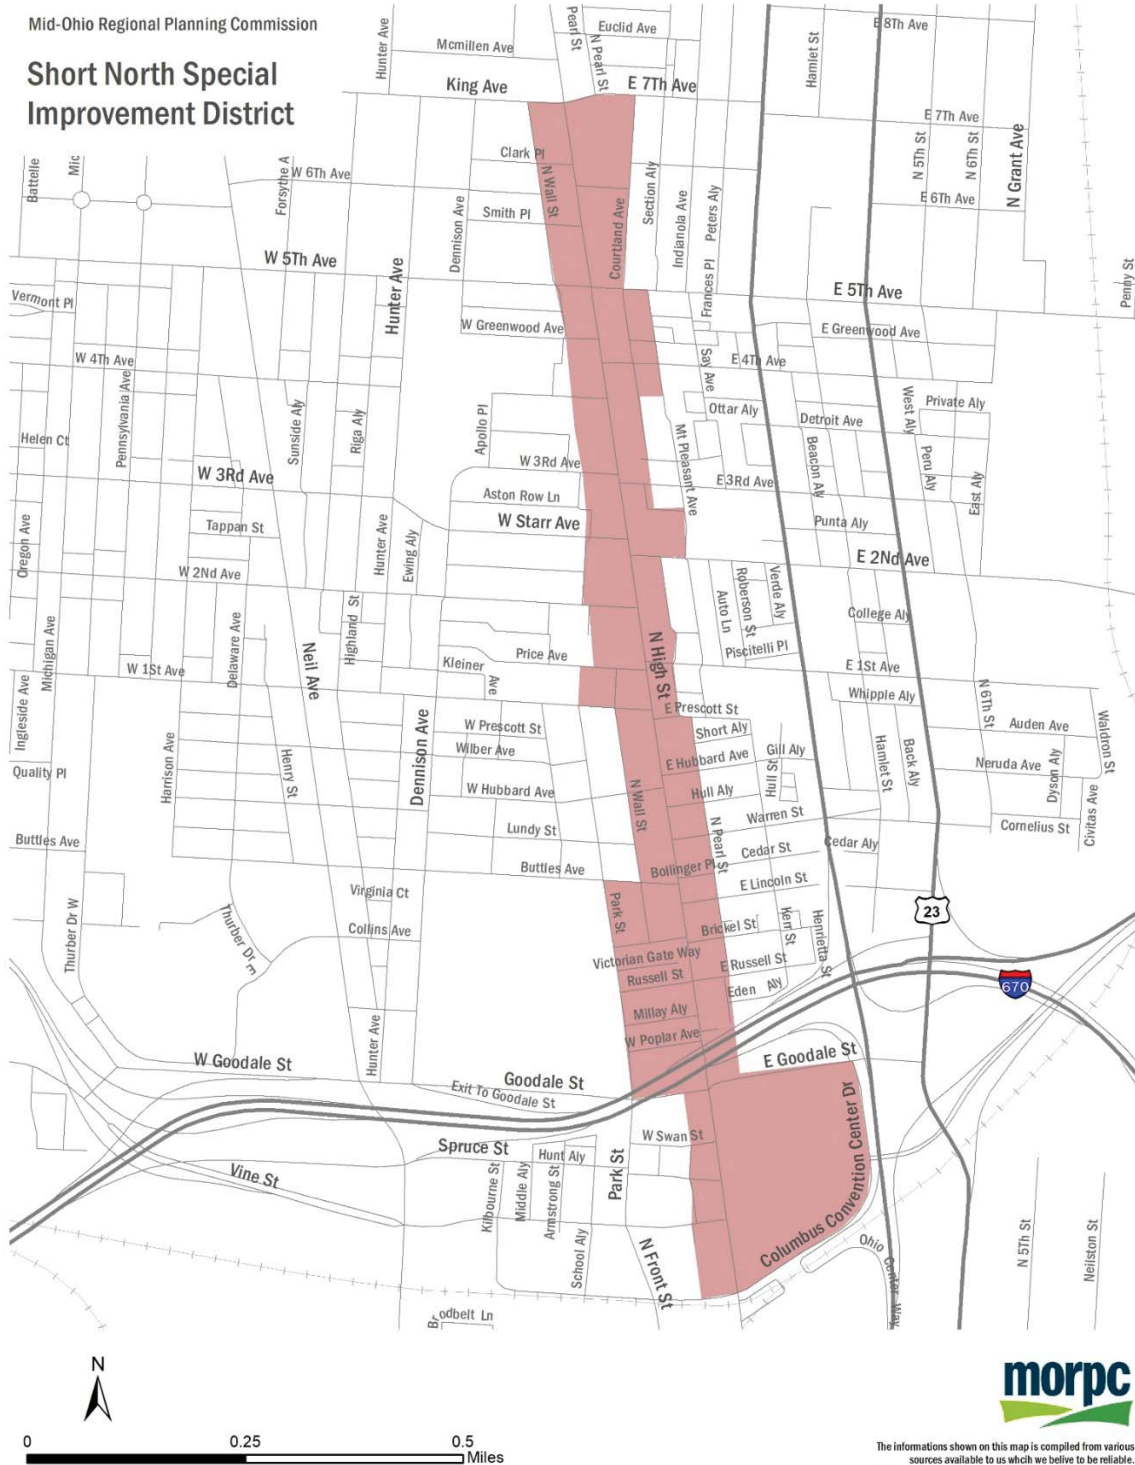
Mid-Ohio Regional Planning Commission

Short North Special Improvement District

Hunter Ave
Mcmillen Ave
Pearl St
N Pearl St
Euclid Ave
E 8Th Ave
Hamlet St
King Ave
E 7Th Ave
E 7Th Ave
N 5Th St
N 6Th St
N Grant Ave
E 6Th Ave
Clark Pl
N Wall St
Courtland Ave
Section Aly
Indianola Ave
Peters Aly
Battelle
Mic
Forsythe A
W 6Th Ave
Smith Pl
Dennison Ave
W 5Th Ave
Hunter Ave
Frances Pl
E 5Th Ave
Penny St
Vermont Pl
W Greenwood Ave
E Greenwood Ave
W 4Th Ave
Say Ave
E 4Th Ave
Pennsylvania Ave
Sunside Aly
Riga Aly
Apollo Pl
Ottar Aly
Detroit Ave
West Aly
Private Aly
Helen Ct
Mt Pleasant Ave
Beacon Aly
Peru Aly
W 3Rd Ave
W 3Rd Ave
E 3Rd Ave
East Aly
Aston Row Ln
W Starr Ave
Punta Aly
Tappan St
Hunter Ave
Ewing Aly
E 2Nd Ave
Oregon Ave
W 2Nd Ave
Roberson St
Verde Aly
Auto Ln
College Aly
Michigan Ave
Delaware Ave
Highland St
Price Ave
Piscitelli Pl
W 1St Ave
Neil Ave
Kleiner Ave
N High St
E 1St Ave
Whipple Aly
Ingleside Ave
E Prescott St
N 6Th St
Auden Ave
Waldron St
W Prescott St
Short Aly
Wilber Ave
E Hubbard Ave
Gill Aly
Hamlet St
Back Aly
Quality Pl
Harrison Ave
Henry St
Dennison Ave
Hull St
Neruda Ave
Dyson Aly
W Hubbard Ave
Hull Aly
N Wall St
Warren St
Civitas Ave
Cornelius St
Buttles Ave
Lundy St
N Pearl St
Cedar Aly
Cedar St
Buttles Ave
Bollinger Pl
E Lincoln St
Virginia Ct
Thurber Dr W
Thurber Dr E
Park St
Kerr St
Henrietta St
23
Collins Ave
Brickel St
Victorian Gate Way
E Russell St
670
Russell St
Eden Aly
Millay Aly
Hunter Ave
W Poplar Ave
W Goodale St
E Goodale St
Goodale St
Exit To Goodale St
W Swan St
Spruce St
Hunt Aly
Park St
Vine St
Kilbourne St
Middle Aly
Armstrong St
Columbus Convention Center Dr
School Aly
N Front St
Ohio Center Way
N 5Th St
Neilston St
Brodbelt Ln

N

0 0.25 0.5 Miles

morpc

The informations shown on this map is compiled from various sources available to us whcih we belive to be reliable.